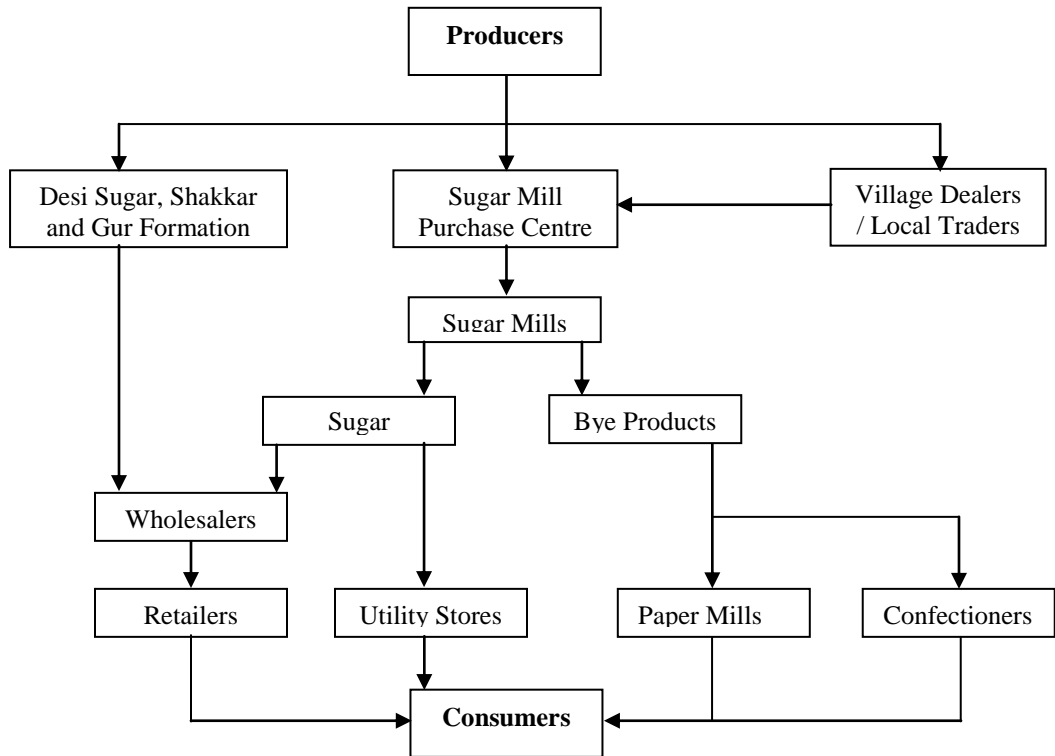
Producers

Desi Sugar, Shakkar and Gur Formation

Sugar Mill Purchase Centre

Village Dealers / Local Traders

Sugar Mills

Sugar

Bye Products

Wholesalers

Retailers

Utility Stores

Paper Mills

Confectioners

Consumers